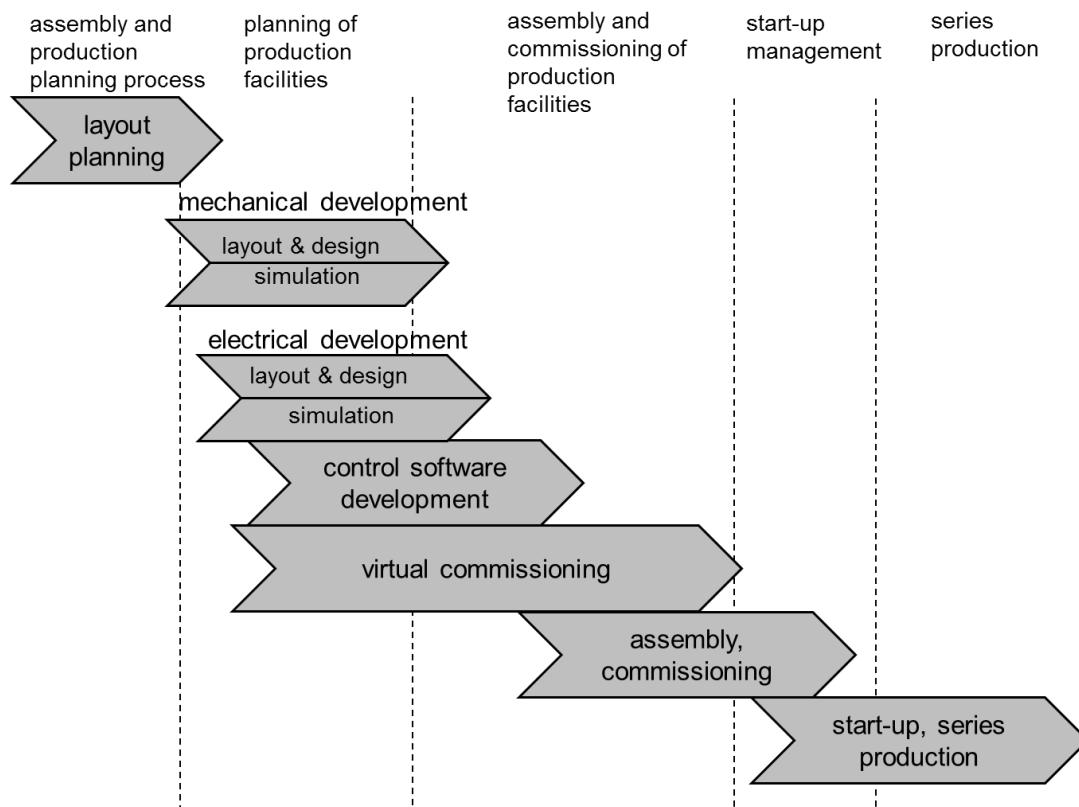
assembly and production planning process

planning of production facilities

assembly and commissioning of production facilities

start-up management

series production

layout planning

mechanical development

layout & design

simulation

electrical development

layout & design

simulation

control software development

virtual commissioning

assembly, commissioning

start-up, series production